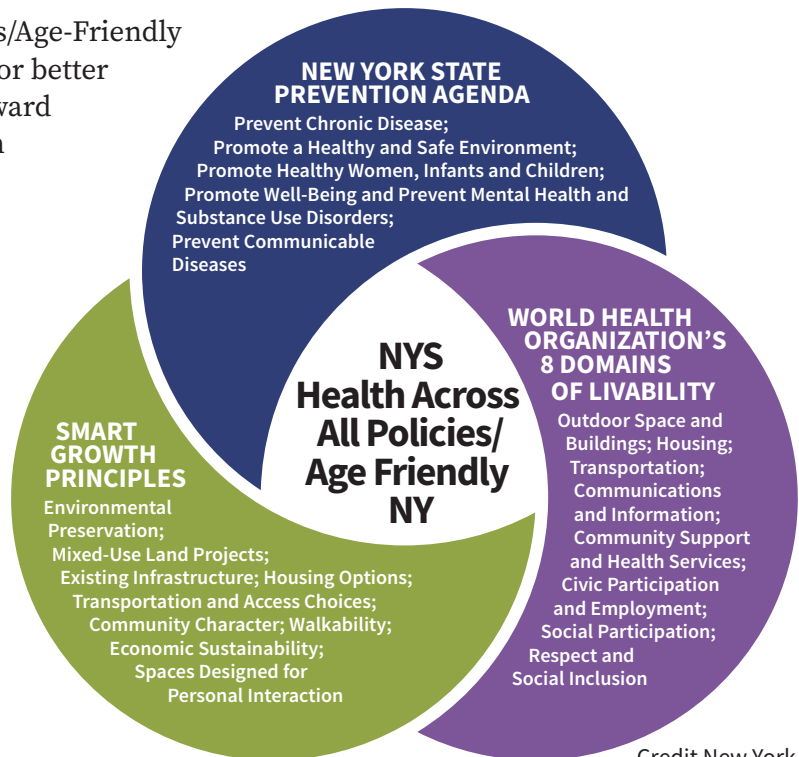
s/Age-Friendly
or better
ward
n

NEW YORK STATE PREVENTION AGENDA
Prevent Chronic Disease; Promote a Healthy and Safe Environment; Promote Healthy Women, Infants and Children; Promote Well-Being and Prevent Mental Health and Substance Use Disorders; Prevent Communicable Diseases

WORLD HEALTH ORGANIZATION'S 8 DOMAINS OF LIVABILITY
Outdoor Space and Buildings; Housing; Transportation; Communications and Information; Community Support and Health Services; Civic Participation and Employment; Social Participation; Respect and Social Inclusion

NYS Health Across All Policies/ Age Friendly NY

SMART GROWTH PRINCIPLES
Environmental Preservation; Mixed-Use Land Projects; Existing Infrastructure; Housing Options; Transportation and Access Choices; Community Character; Walkability; Economic Sustainability; Spaces Designed for Personal Interaction

Credit New York